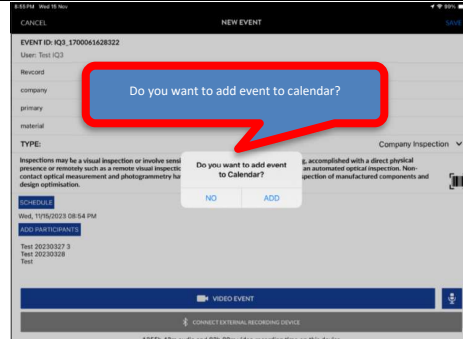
8:55 PM Wed 15 Nov

CANCEL

NEW EVENT

SAVE

EVENT ID: IQ3_1700061628322

User: Test IQ3

Revcord

company

primary

material

Do you want to add event to calendar?

TYPE:

Company Inspection

Inspections may be a visual inspection or involve sensi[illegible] accomplished with a direct physical presence or remotely such as a remote visual inspection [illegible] an automated optical inspection. Non-contact optical measurement and photogrammetry ha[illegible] inspection of manufactured components and design optimisation.

Do you want to add event to Calendar?

NO

ADD

SCHEDULE

Wed, 11/15/2023 08:54 PM

ADD PARTICIPANTS

Test 20230327 3
Test 20230328
Test

VIDEO EVENT

CONNECT EXTERNAL RECORDING DEVICE